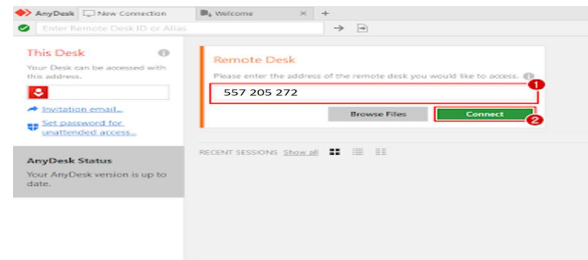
AnyDesk New Connection Welcome +

Enter Remote Desk ID or Alias

This Desk

Your Desk can be accessed with this address.

Invitation email...

Set password for unattended access...

AnyDesk Status

Your AnyDesk version is up to date.

Remote Desk

Please enter the address of the remote desk you would like to access.

557 205 272

1

Browse Files

Connect

2

RECENT SESSIONS Show all